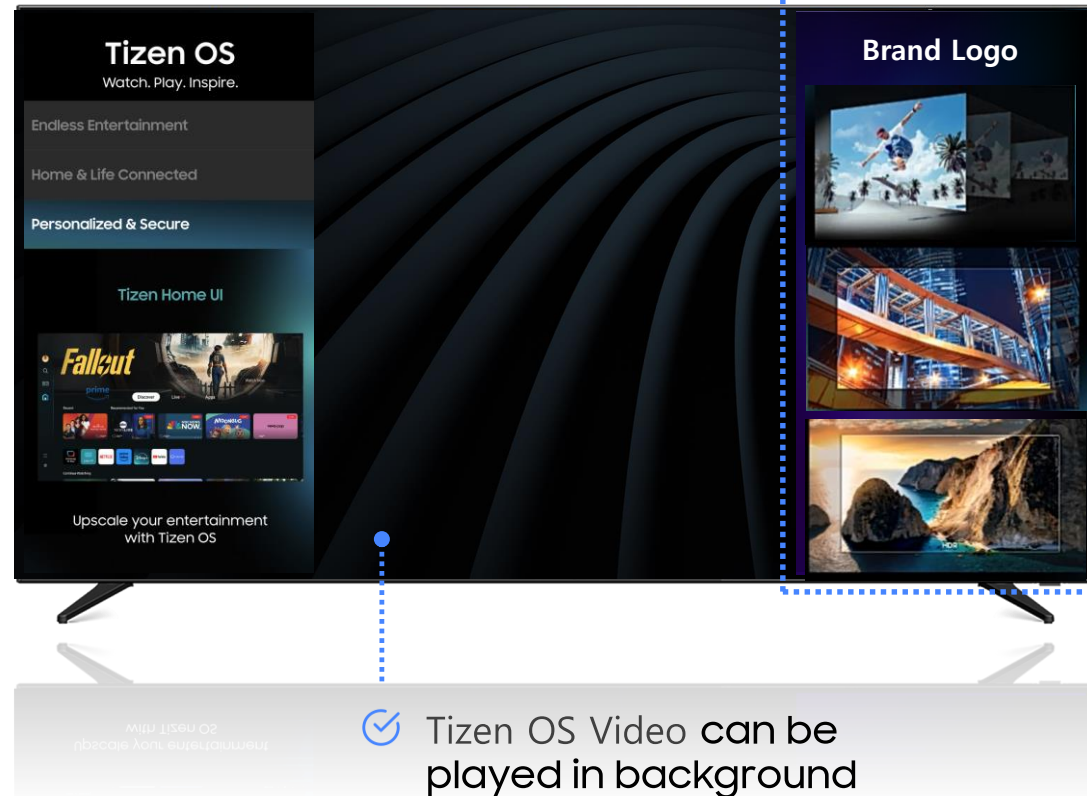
Tizen OS
Watch. Play. Inspire.

Endless Entertainment

Home & Life Connected

Personalized & Secure

Tizen Home UI

Fallout

prime

Discover

Live

Apps

NOW

Upscale your entertainment with Tizen OS

Brand Logo

HDR

Tizen OS Video can be played in background